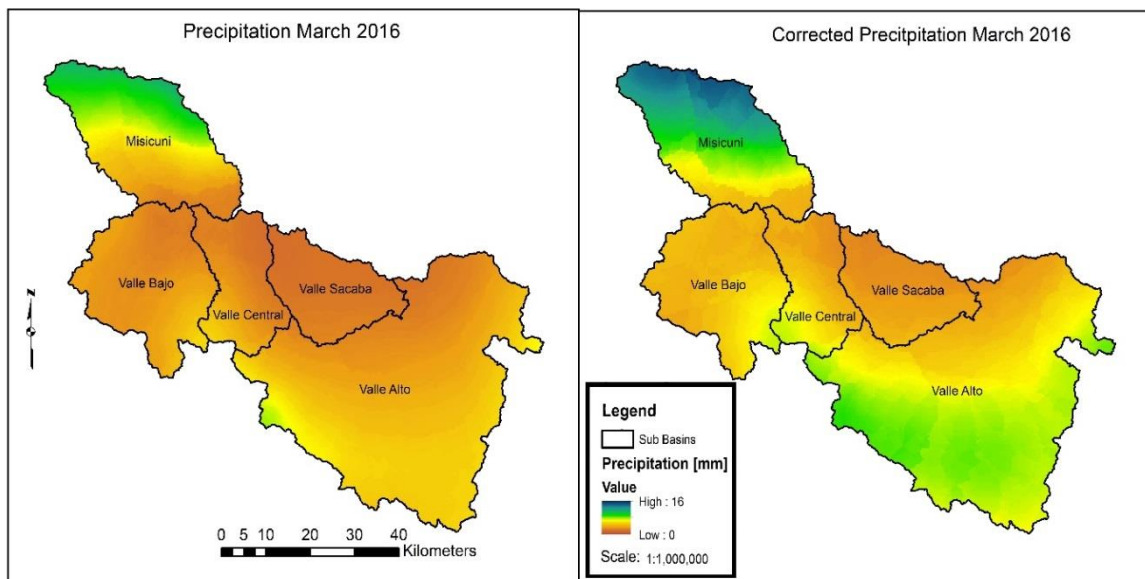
Precipitation March 2016

Misicuni

Valle Bajo

Valle Central

Valle Sacaba

Valle Alto

N

0 5 10 20 30 40 Kilometers

Corrected Precitpitation March 2016

Misicuni

Valle Bajo

Valle Central

Valle Sacaba

Valle Alto

Legend

Sub Basins

Precipitation [mm]

Value

High : 16

Low : 0

Scale: 1:1,000,000